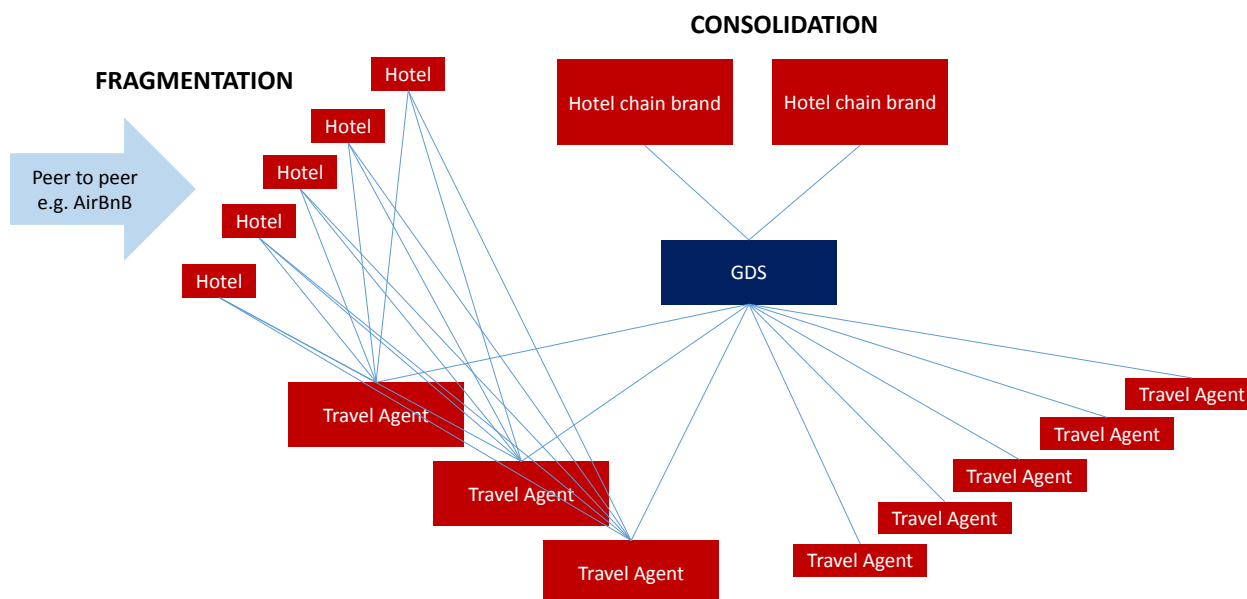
CONSOLIDATION

FRAGMENTATION

Hotel

Hotel chain brand

Hotel chain brand

Hotel

Hotel

Peer to peer e.g. AirBnB

Hotel

GDS

Hotel

Travel Agent

Travel Agent

Travel Agent

Travel Agent

Travel Agent

Travel Agent

Travel Agent

Travel Agent